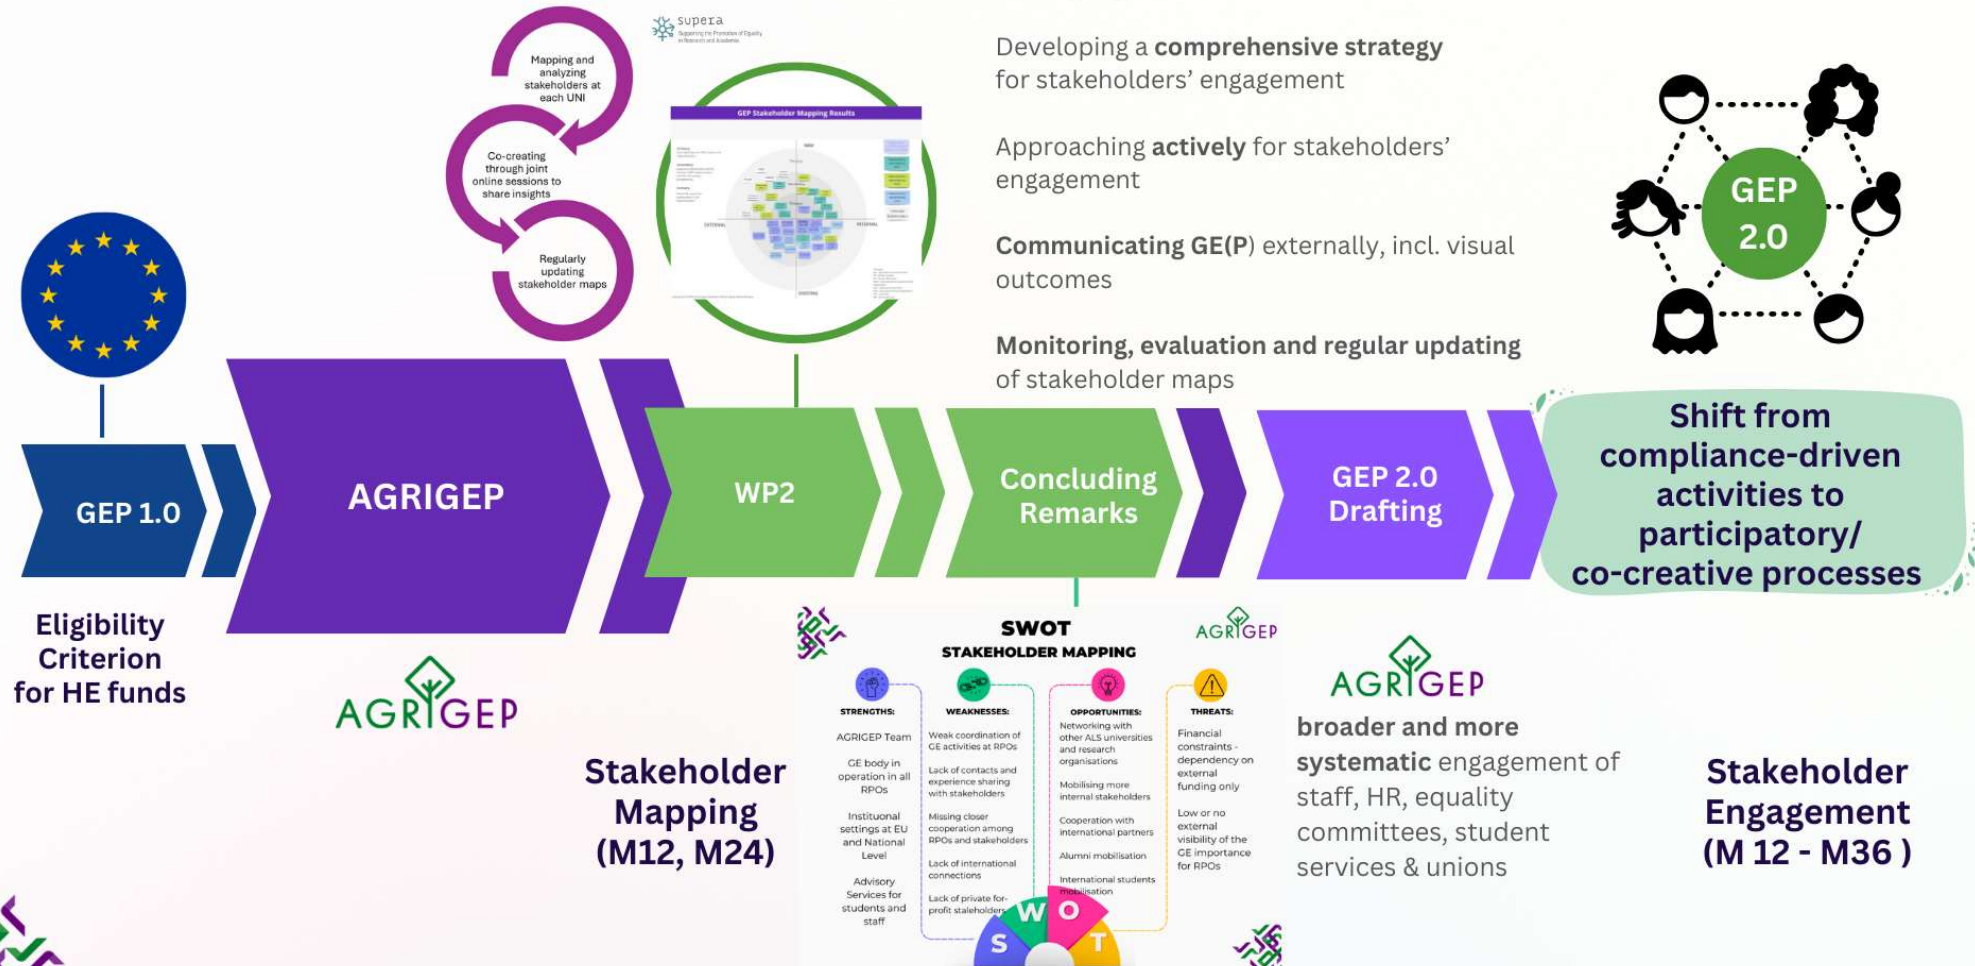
Mapping and analyzing stakeholders at each UNI

Co-creating through joint online sessions to share insights

Regularly updating stakeholder maps

supera

GEP Stakeholder Mapping Results

Developing a **comprehensive strategy** for stakeholders' engagement

Approaching **actively** for stakeholders' engagement

**Communicating GE(P)** externally, incl. visual outcomes

**Monitoring, evaluation and regular updating** of stakeholder maps

GEP 2.0

GEP 1.0

AGRIGEP

WP2

Concluding Remarks

GEP 2.0 Drafting

Shift from compliance-driven activities to participatory/ co-creative processes

Eligibility Criterion for HE funds

AGRIGEP

Stakeholder Mapping (M12, M24)

SWOT
STAKEHOLDER MAPPING

AGRIGEP

STRENGTHS:
AGRIGEP Team
GE body in operation in all RPOs
Instituonal settings at EU and National Level
Advisory Services for students and staff

WEAKNESSES:
Weak coordination of GE activities at RPOs
Lack of contacts and experience sharing with stakeholders
Missing closer cooperation among RPOs and stakeholders
Lack of international connections
Lack of private for-profit stakeholders

OPPORTUNITIES:
Networking with other ALS universities and research organisations
Mobilising more internal stakeholders
Cooperation with international partners
Alumni mobilisation
International students mobilisation

THREATS:
Financial constraints - dependency on external funding only
Low or no external visibility of the GE importance for RPOs

S W O T

AGRIGEP

broader and more systematic engagement of staff, HR, equality committees, student services & unions

Stakeholder Engagement (M 12 - M36 )